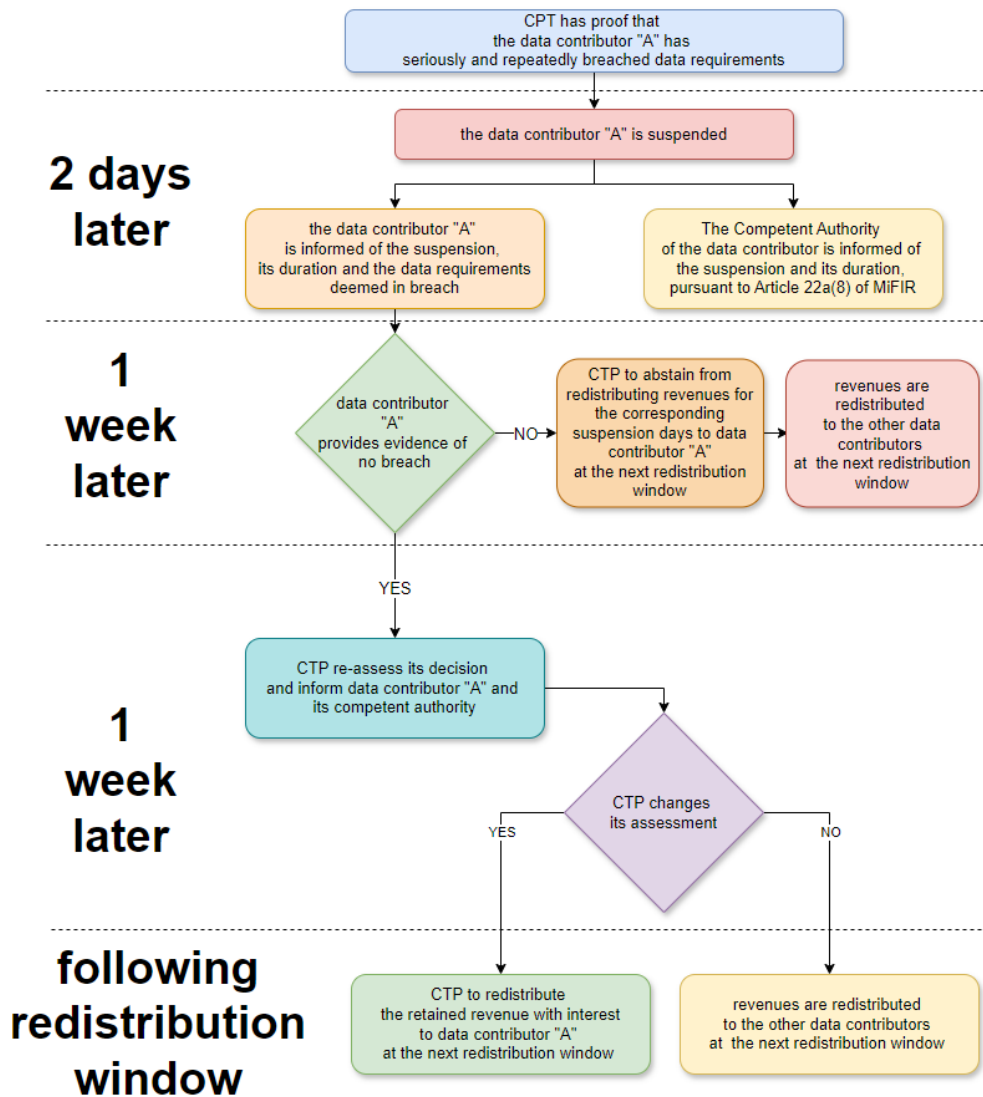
CPT has proof that the data contributor "A" has seriously and repeatedly breached data requirements

the data contributor "A" is suspended

2 days later

the data contributor "A" is informed of the suspension, its duration and the data requirements deemed in breach

The Competent Authority of the data contributor is informed of the suspension and its duration, pursuant to Article 22a(8) of MiFIR

1 week later

data contributor "A" provides evidence of no breach

NO

CTP to abstain from redistributing revenues for the corresponding suspension days to data contributor "A" at the next redistribution window

revenues are redistributed to the other data contributors at the next redistribution window

YES

CTP re-assess its decision and inform data contributor "A" and its competent authority

1 week later

CTP changes its assessment

YES

NO

following redistribution window

CTP to redistribute the retained revenue with interest to data contributor "A" at the next redistribution window

revenues are redistributed to the other data contributors at the next redistribution window